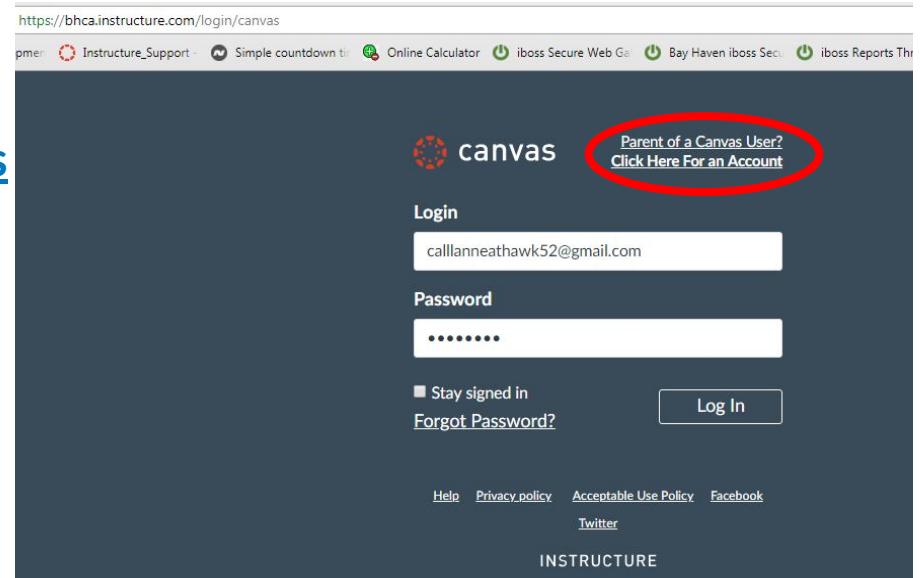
https://bhca.instructure.com/login/canvas

pmen Instructure_Support - Simple countdown ti Online Calculator iboss Secure Web Ga Bay Haven iboss Secu iboss Reports Thr

canvas

Parent of a Canvas User?
Click Here For an Account

Login

calllanneathawk52@gmail.com

Password

••••••••

Stay signed in

Forgot Password?

Log In

Help Privacy policy Acceptable Use Policy Facebook Twitter

INSTRUCTURE